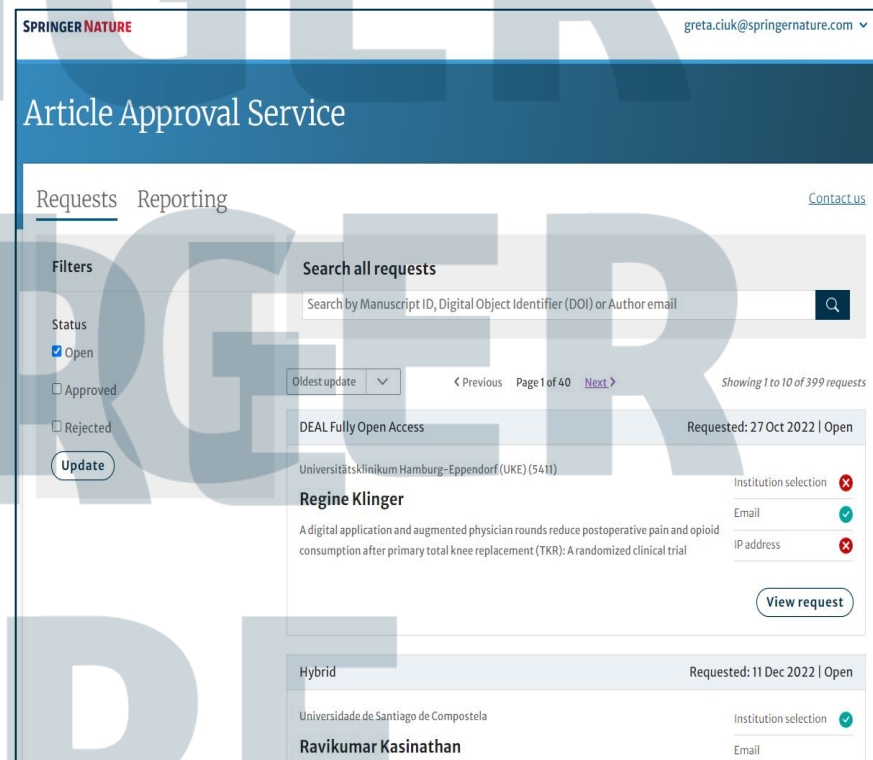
SPRINGER NATURE

greta.ciuk@springernature.com

Article Approval Service

Requests Reporting

Contact us

Filters

Search all requests

Search by Manuscript ID, Digital Object Identifier (DOI) or Author email

Status

☑ Open

☐ Approved

☐ Rejected

Update

Oldest update

< Previous Page 1 of 40 Next >

Showing 1 to 10 of 399 requests

DEAL Fully Open Access

Requested: 27 Oct 2022 | Open

Universitätsklinikum Hamburg-Eppendorf (UKE) (5411)

Regine Klinger

A digital application and augmented physician rounds reduce postoperative pain and opioid consumption after primary total knee replacement (TKR): A randomized clinical trial

Institution selection

Email

IP address

View request

Hybrid

Requested: 11 Dec 2022 | Open

Universidade de Santiago de Compostela

Ravikumar Kasinathan

Institution selection

Email